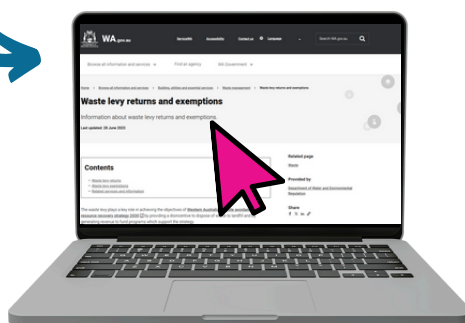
WA.gov.au

ServiceWA Accessibility Contact us Translate Search WA.gov.au

Browse all information and services Find an agency WA Government

Home > Browse all information and services > Building, utilities and essential services > Waste management > Waste levy returns and exemptions

Waste levy returns and exemptions

Information about waste levy returns and exemptions.

Last updated: 26 June 2023

Contents

Waste levy returns
Waste levy exemptions
Related services and information

The waste levy plays a key role in achieving the objectives of Western Australia's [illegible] resource recovery strategy 2030 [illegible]

Related page
Waste

Provided by
Department of Water and Environmental Regulation

Share